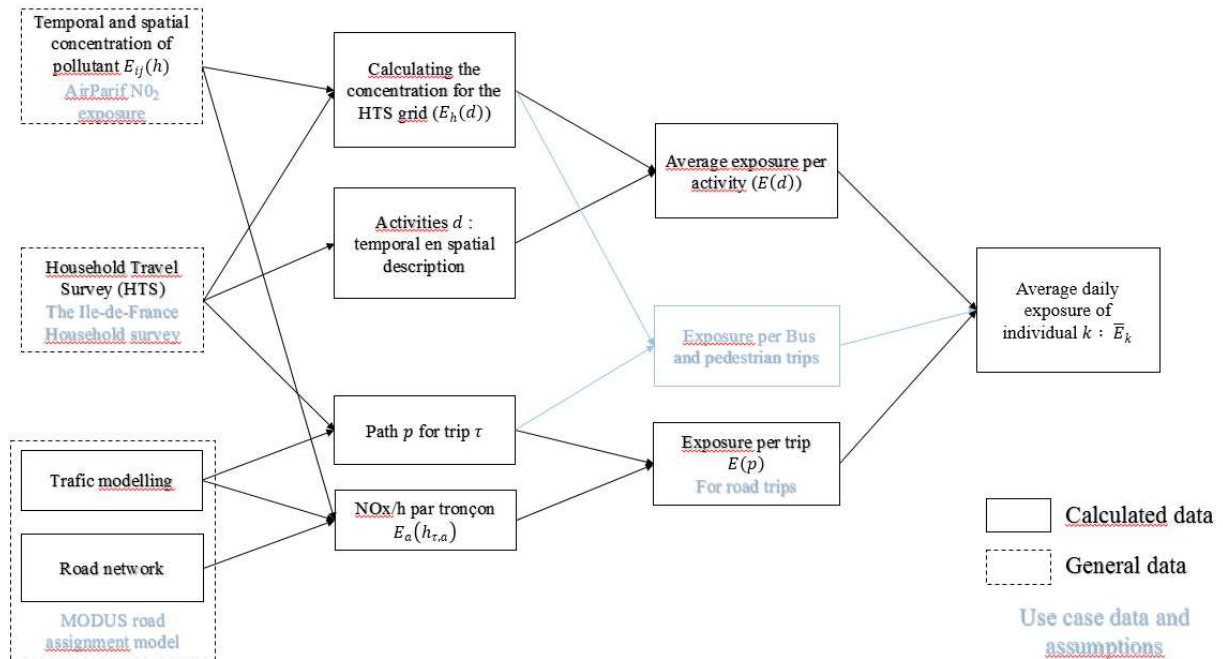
Temporal and spatial concentration of pollutant $E_{ij}(h)$
AirParif $NO_2$ exposure

Household Travel Survey (HTS)
The Ile-de-France Household survey

Trafic modelling

Road network

MODUS road assignment model

Calculating the concentration for the HTS grid $(E_h(d))$

Activities $d$ : temporal en spatial description

Path $p$ for trip $\tau$

NOx/h par tronçon $E_a(h_{\tau,a})$

Average exposure per activity $(E(d))$

Exposure per Bus and pedestrian trips

Exposure per trip $E(p)$
For road trips

Average daily exposure of individual $k$ : $\overline{E}_k$

Calculated data

General data

Use case data and assumptions